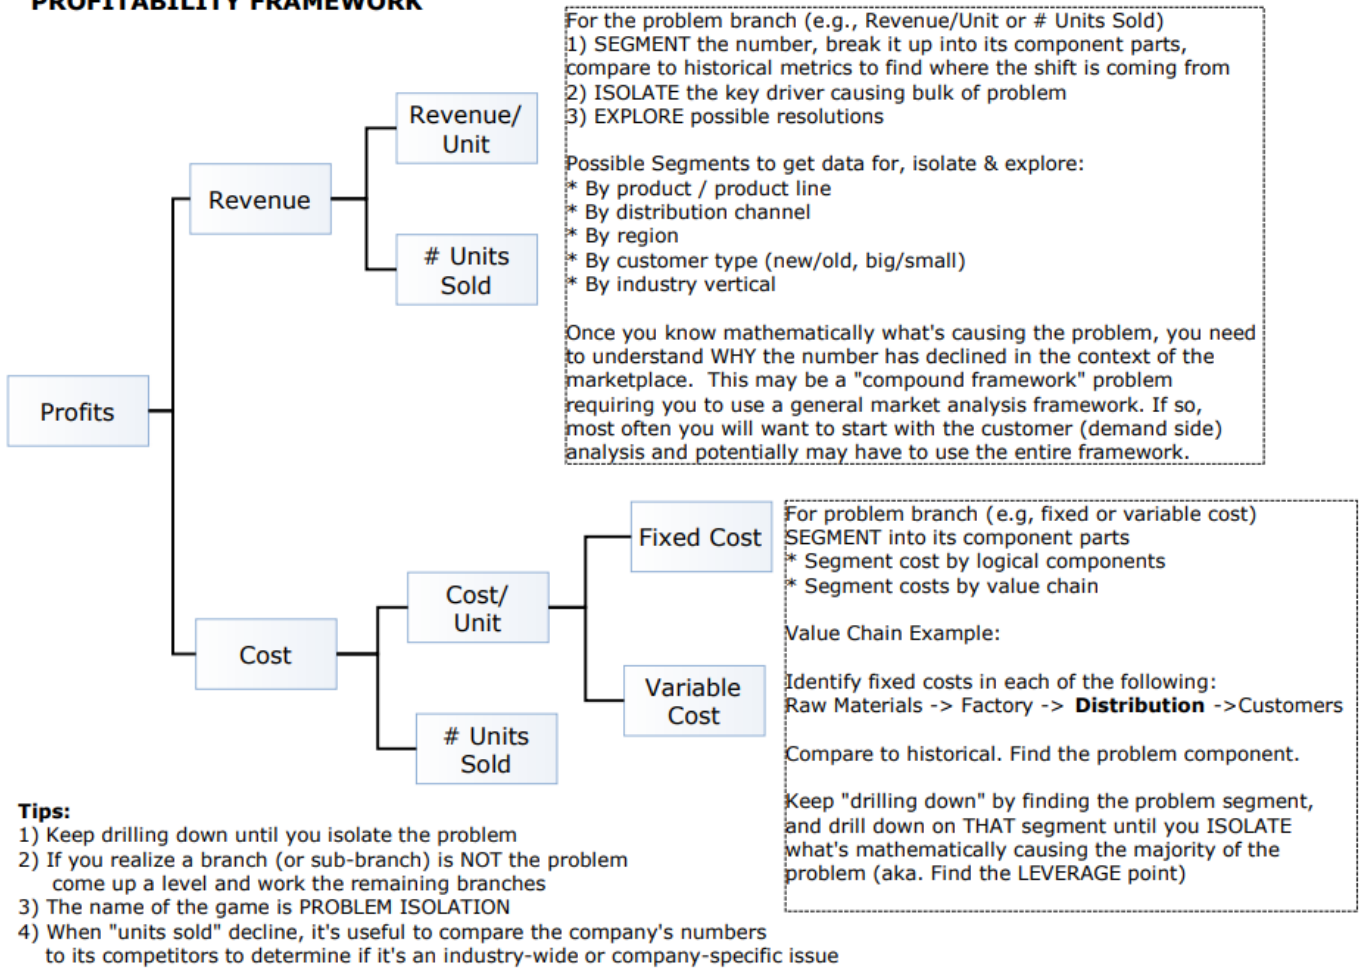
PROFITABILITY FRAMEWORK

Profits

Revenue

Revenue/ Unit

# Units Sold

Cost

Cost/ Unit

# Units Sold

Fixed Cost

Variable Cost

For the problem branch (e.g., Revenue/Unit or # Units Sold)
1) SEGMENT the number, break it up into its component parts, compare to historical metrics to find where the shift is coming from
2) ISOLATE the key driver causing bulk of problem
3) EXPLORE possible resolutions

Possible Segments to get data for, isolate & explore:
* By product / product line
* By distribution channel
* By region
* By customer type (new/old, big/small)
* By industry vertical

Once you know mathematically what's causing the problem, you need to understand WHY the number has declined in the context of the marketplace. This may be a "compound framework" problem requiring you to use a general market analysis framework. If so, most often you will want to start with the customer (demand side) analysis and potentially may have to use the entire framework.

For problem branch (e.g, fixed or variable cost)
SEGMENT into its component parts
* Segment cost by logical components
* Segment costs by value chain

Value Chain Example:

Identify fixed costs in each of the following:
Raw Materials -> Factory -> **Distribution** ->Customers

Compare to historical. Find the problem component.

Keep "drilling down" by finding the problem segment, and drill down on THAT segment until you ISOLATE what's mathematically causing the majority of the problem (aka. Find the LEVERAGE point)

**Tips:**
1) Keep drilling down until you isolate the problem
2) If you realize a branch (or sub-branch) is NOT the problem come up a level and work the remaining branches
3) The name of the game is PROBLEM ISOLATION
4) When "units sold" decline, it's useful to compare the company's numbers to its competitors to determine if it's an industry-wide or company-specific issue